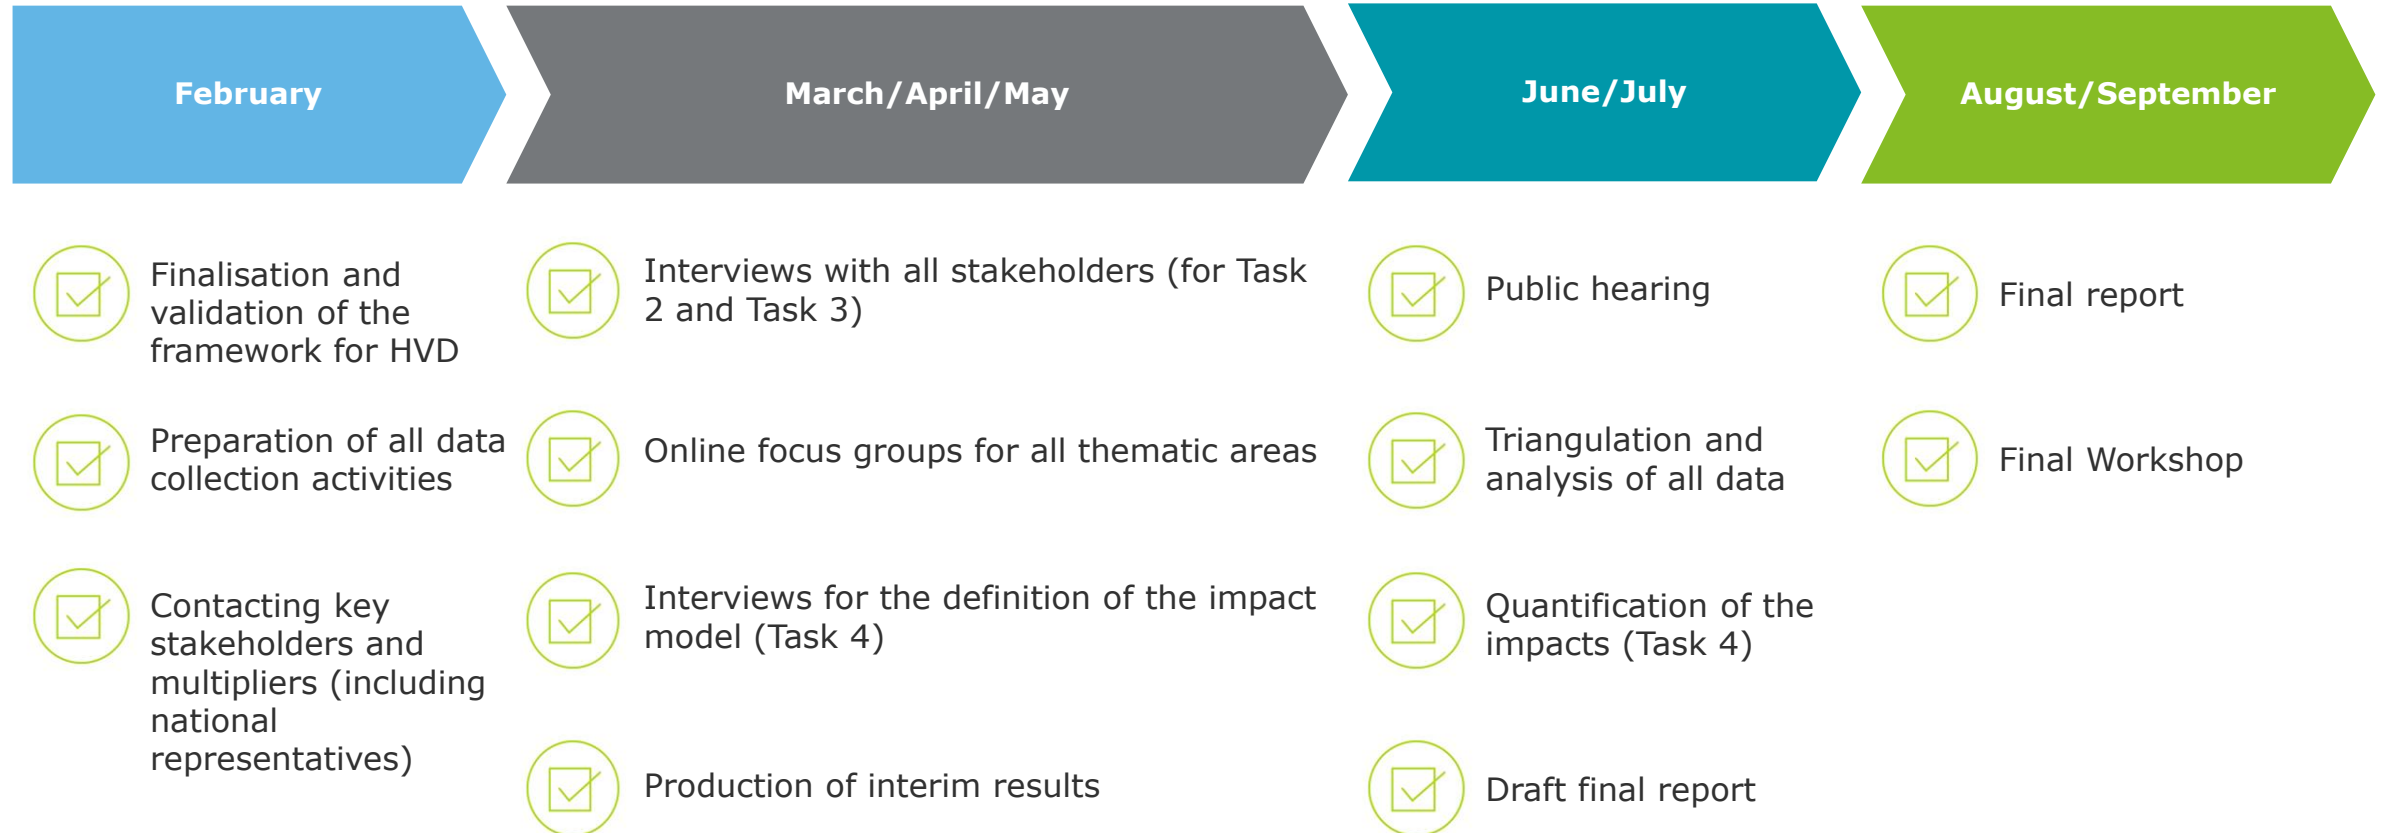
February

Finalisation and validation of the framework for HVD

Preparation of all data collection activities

Contacting key stakeholders and multipliers (including national representatives)

March/April/May

Interviews with all stakeholders (for Task 2 and Task 3)

Online focus groups for all thematic areas

Interviews for the definition of the impact model (Task 4)

Production of interim results

June/July

Public hearing

Triangulation and analysis of all data

Quantification of the impacts (Task 4)

Draft final report

August/September

Final report

Final Workshop